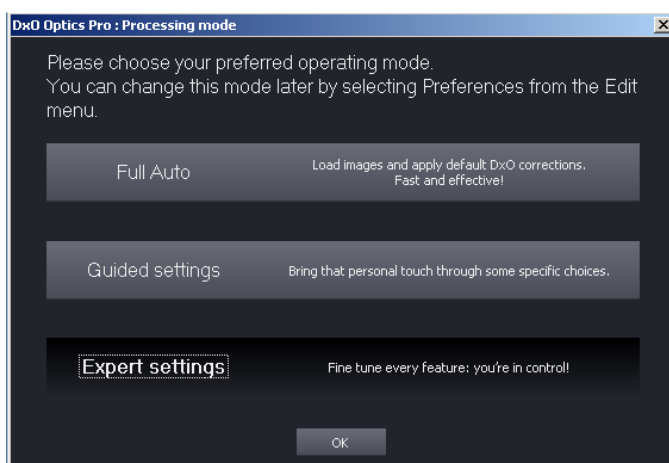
DxO Optics Pro : Processing mode

Please choose your preferred operating mode.
You can change this mode later by selecting Preferences from the Edit menu.

Full Auto

Load images and apply default DxO corrections.
Fast and effective!

Guided settings

Bring that personal touch through some specific choices.

Expert settings

Fine tune every feature: you're in control!

OK